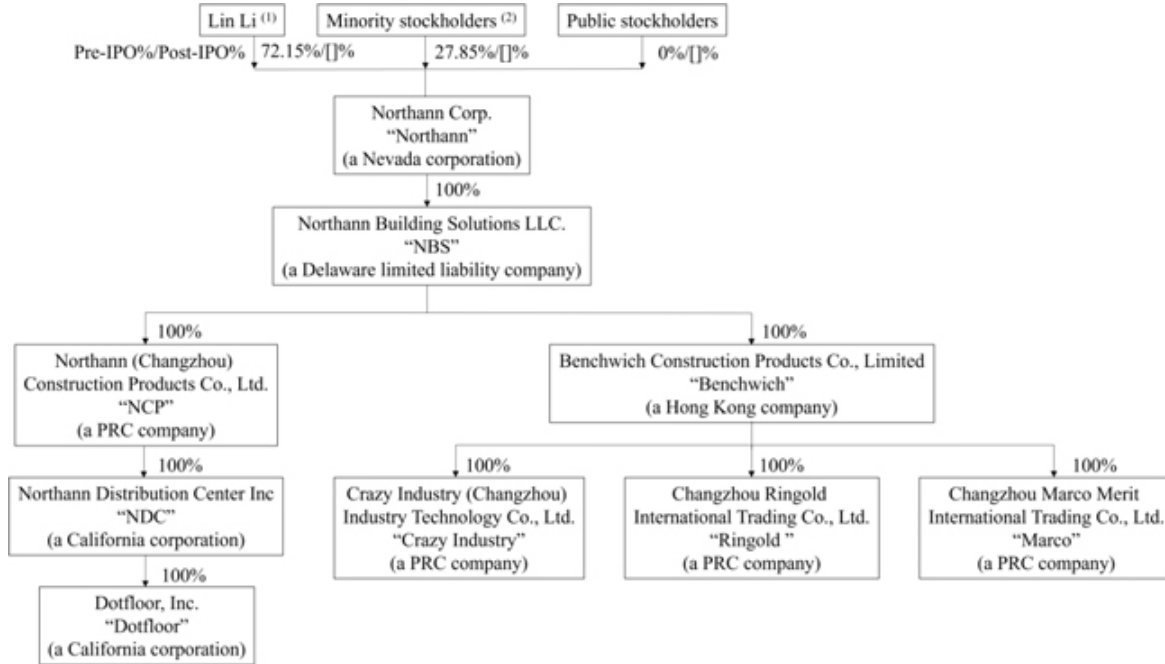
Lin Li $^{(1)}$

Minority stockholders $^{(2)}$

Public stockholders

Pre-IPO%/Post-IPO% 72.15%/[]%

27.85%/[]%

0%/[]%

Northann Corp.
"Northann"
(a Nevada corporation)

100%

Northann Building Solutions LLC.
"NBS"
(a Delaware limited liability company)

100%

Northann (Changzhou) Construction Products Co., Ltd.
"NCP"
(a PRC company)

100%

Northann Distribution Center Inc
"NDC"
(a California corporation)

100%

Dotfloor, Inc.
"Dotfloor"
(a California corporation)

100%

Benchwich Construction Products Co., Limited
"Benchwich"
(a Hong Kong company)

100%

Crazy Industry (Changzhou) Industry Technology Co., Ltd.
"Crazy Industry"
(a PRC company)

100%

Changzhou Ringold International Trading Co., Ltd.
"Ringold "
(a PRC company)

100%

Changzhou Marco Merit International Trading Co., Ltd.
"Marco"
(a PRC company)